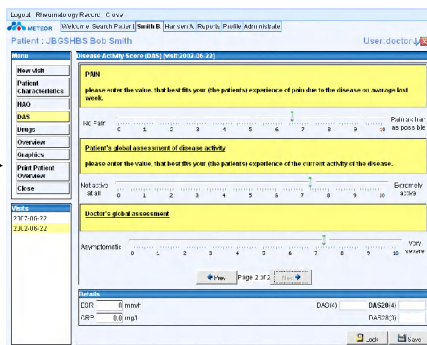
Logout Rheumatology Patient Conve

METEOR

Welcome Search Patient Smith B. Harlem A. Reports Profile Administrate

Patient : JBGSHBS Bob Smith

User: doctor

Menu

New Visit

Patient Characteristics

HAQ

DAS

Drugs

Overview

Graphics

Print Patient Overview

Close

Visits

2007-06-22

2002-06-22

Disease Activity Score (DAS) | Visit: 2002-06-22

PAIN

please enter the value, that best fits your (the patients) experience of pain due to the disease on average last week.

No Pain

0 1 2 3 4 5 6 7 8 9 10

Pain as bad as possible

Patient's global assessment of disease activity

please enter the value, that best fits your (the patients) experience of the current activity of the disease.

Not active at all

0 1 2 3 4 5 6 7 8 9 10

Extremely active

Doctor's global assessment

Asymptomatic

0 1 2 3 4 5 6 7 8 9 10

Very severe

Prev Page 2 of 2 Next

Details

ESR 0 mm/h

CRP 0.0 mg/l

DAS(4)

DAS28(4)

DAS28(3)

Lock Save